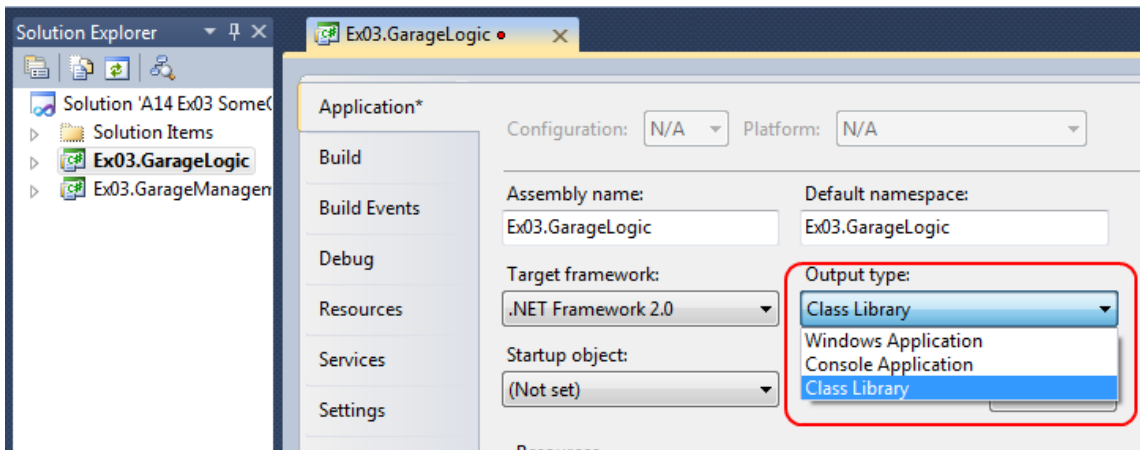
Solution Explorer
Solution 'A14 Ex03 Some(
Solution Items
Ex03.GarageLogic
Ex03.GarageManagem

Ex03.GarageLogic
Application*
Build
Build Events
Debug
Resources
Services
Settings

Configuration: N/A Platform: N/A

Assembly name:
Ex03.GarageLogic
Default namespace:
Ex03.GarageLogic
Target framework:
.NET Framework 2.0
Output type:
Class Library
Windows Application
Console Application
Class Library
Startup object:
(Not set)